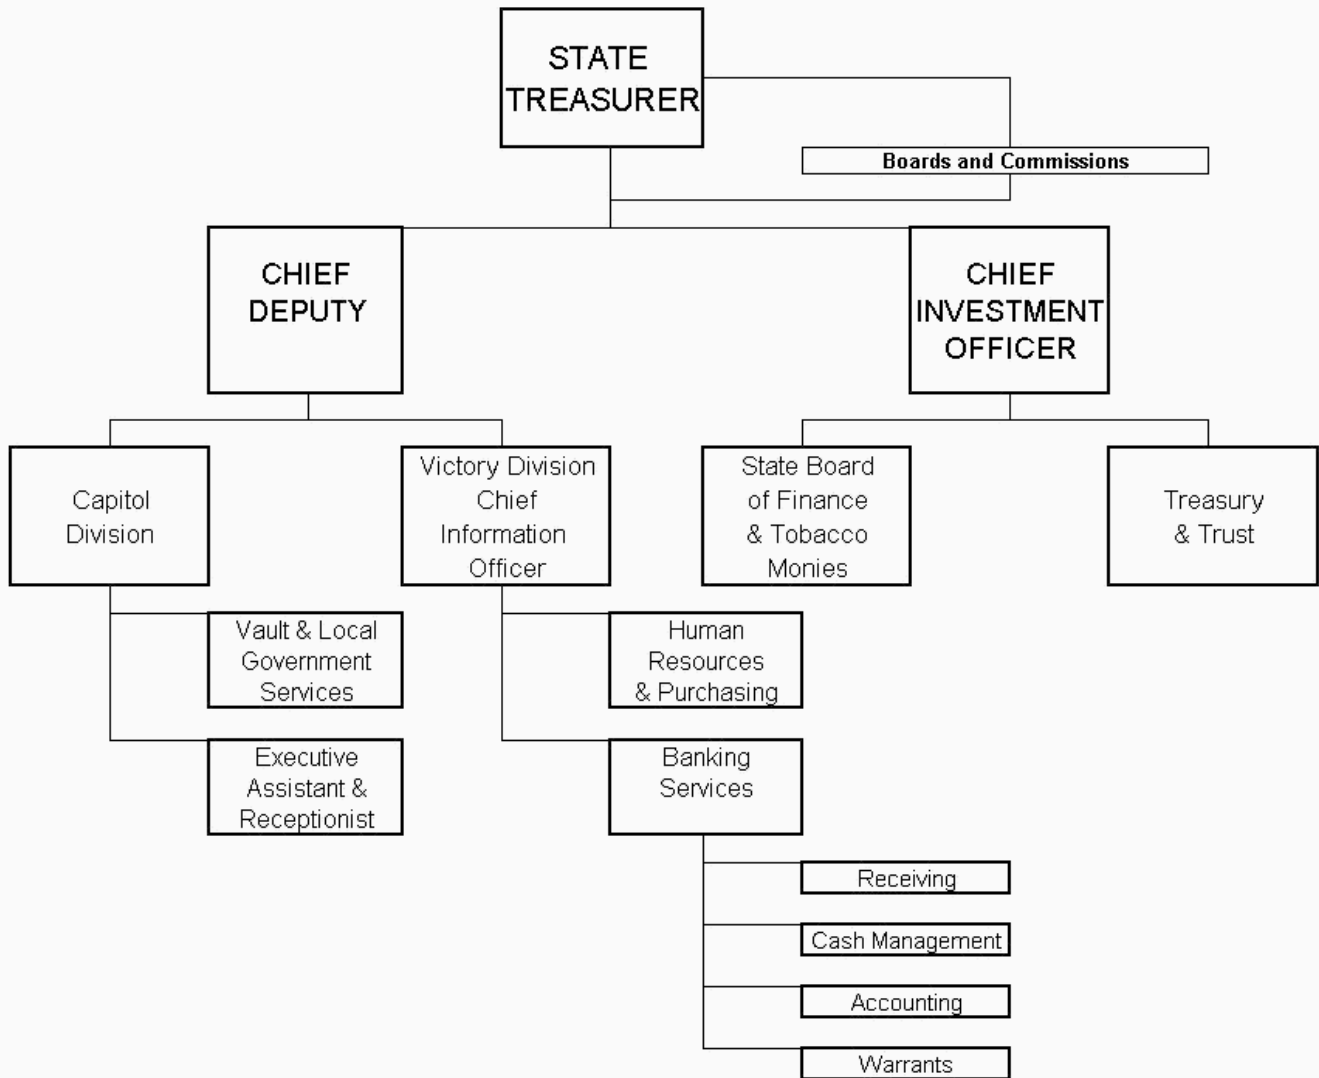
STATE TREASURER

Boards and Commissions

CHIEF DEPUTY

CHIEF INVESTMENT OFFICER

Capitol Division

Victory Division Chief Information Officer

State Board of Finance & Tobacco Monies

Treasury & Trust

Vault & Local Government Services

Executive Assistant & Receptionist

Human Resources & Purchasing

Banking Services

Receiving

Cash Management

Accounting

Warrants